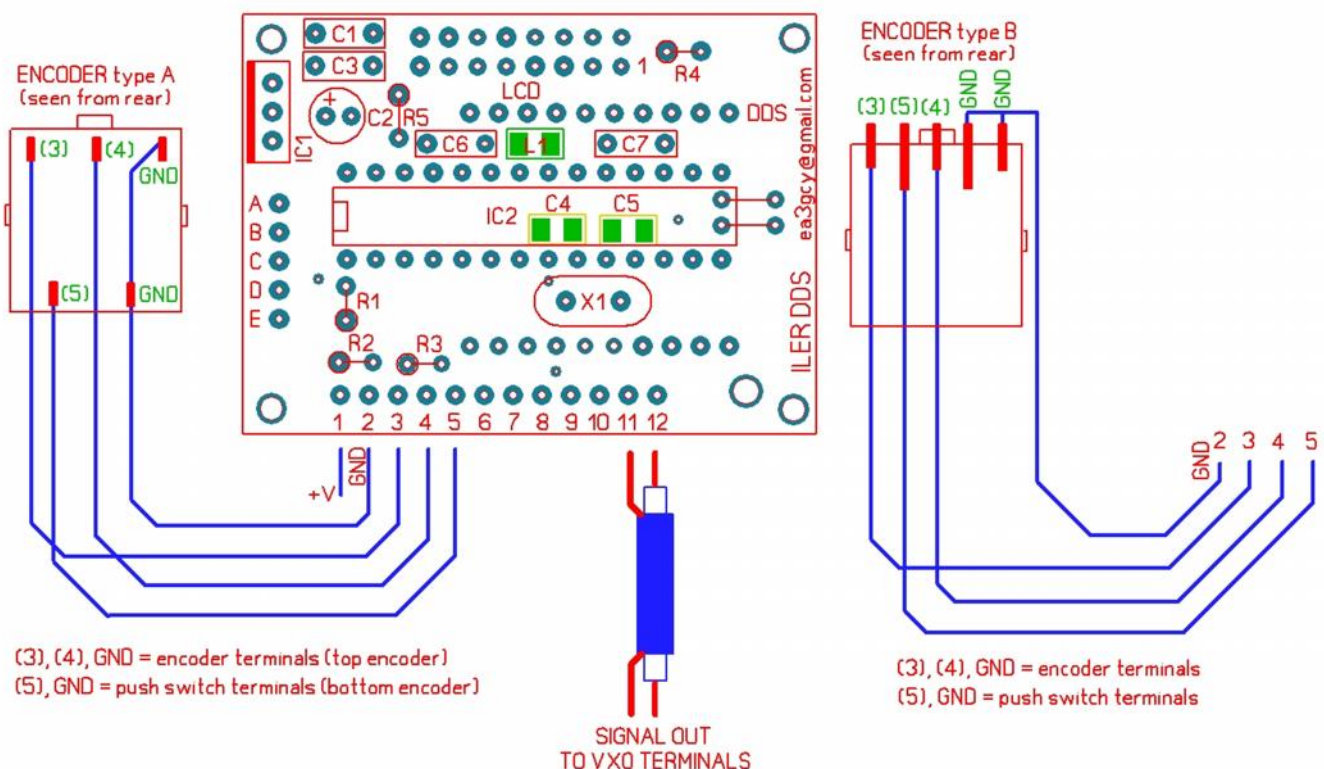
ENCODER type A
(seen from rear)

(3) (4) GND

(5) GND

C1
C3
IC1
C2
+
R5
LCD
1
R4
DDS
C6
L1
C7
ea3gcy@gmail.com
A
B
C
D
E
IC2
C4
C5
R1
X1
R2
R3
ILER DDS
1 2 3 4 5 6 7 8 9 10 11 12
+V
GND

ENCODER type B
(seen from rear)

(3) (5) (4) GND GND

GND 2 3 4 5

(3), (4), GND = encoder terminals (top encoder)
(5), GND = push switch terminals (bottom encoder)

SIGNAL OUT
TO VXO TERMINALS

(3), (4), GND = encoder terminals
(5), GND = push switch terminals